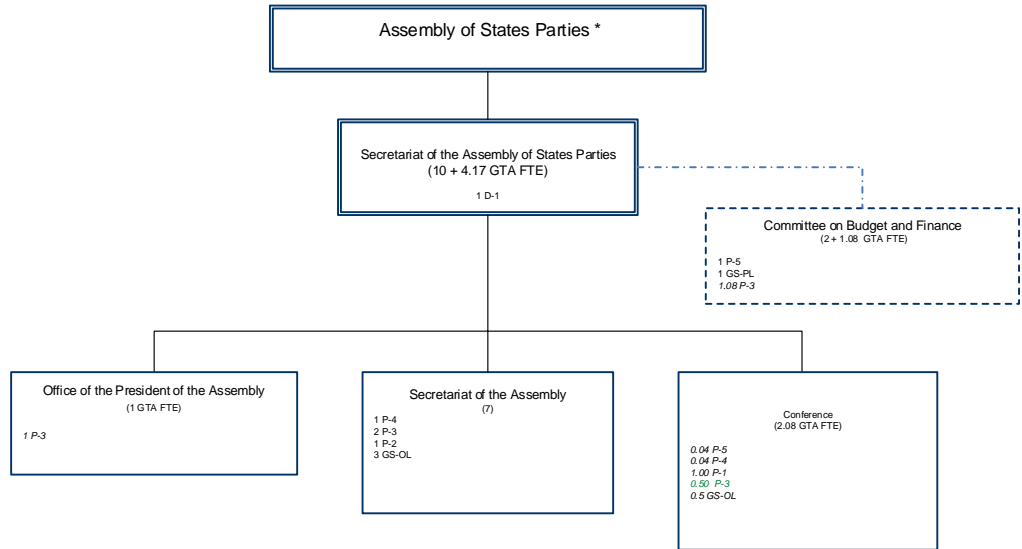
Assembly of States Parties *

Secretariat of the Assembly of States Parties
(10 + 4.17 GTA FTE)

1 D-1

Committee on Budget and Finance
(2 + 1.08 GTA FTE)

1 P-5
1 GS-PL
1.08 P-3

Office of the President of the Assembly
(1 GTA FTE)

1 P-3

Secretariat of the Assembly
(7)

1 P-4
2 P-3
1 P-2
3 GS-OL

Conference
(2.08 GTA FTE)

0.04 P-5
0.04 P-4
1.00 P-1
0.50 P-3
0.5 GS-OL